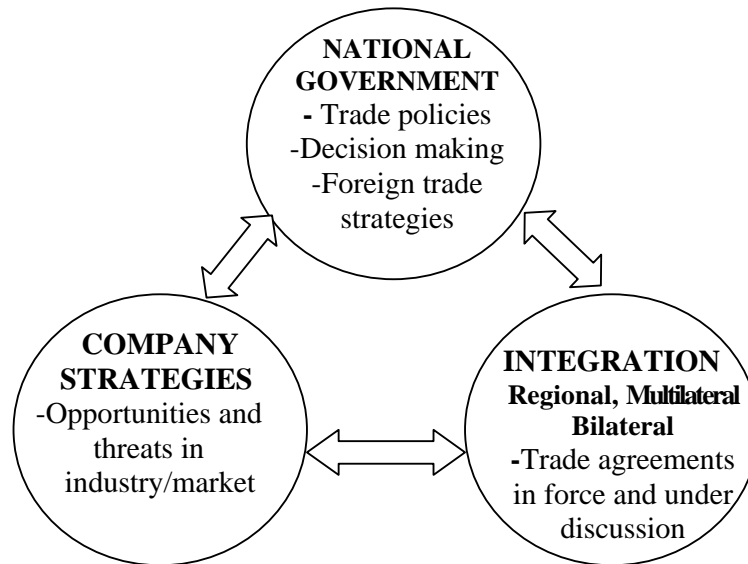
NATIONAL GOVERNMENT
- Trade policies
-Decision making
-Foreign trade strategies

COMPANY STRATEGIES
-Opportunities and threats in industry/market

INTEGRATION
Regional, Multilateral Bilateral
-Trade agreements in force and under discussion